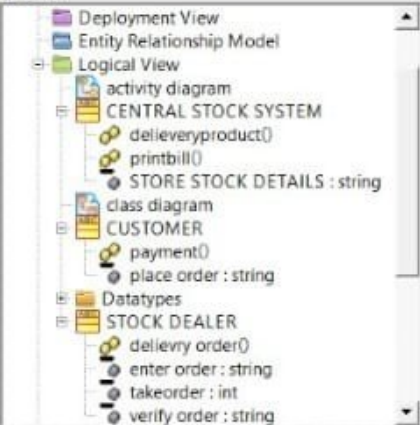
Deployment View
Entity Relationship Model
Logical View
activity diagram
CENTRAL STOCK SYSTEM
delieveryproduct()
printbill()
STORE STOCK DETAILS : string
class diagram
CUSTOMER
payment()
place order : string
Datatypes
STOCK DEALER
delievry order()
enter order : string
takeorder : int
verify order : string